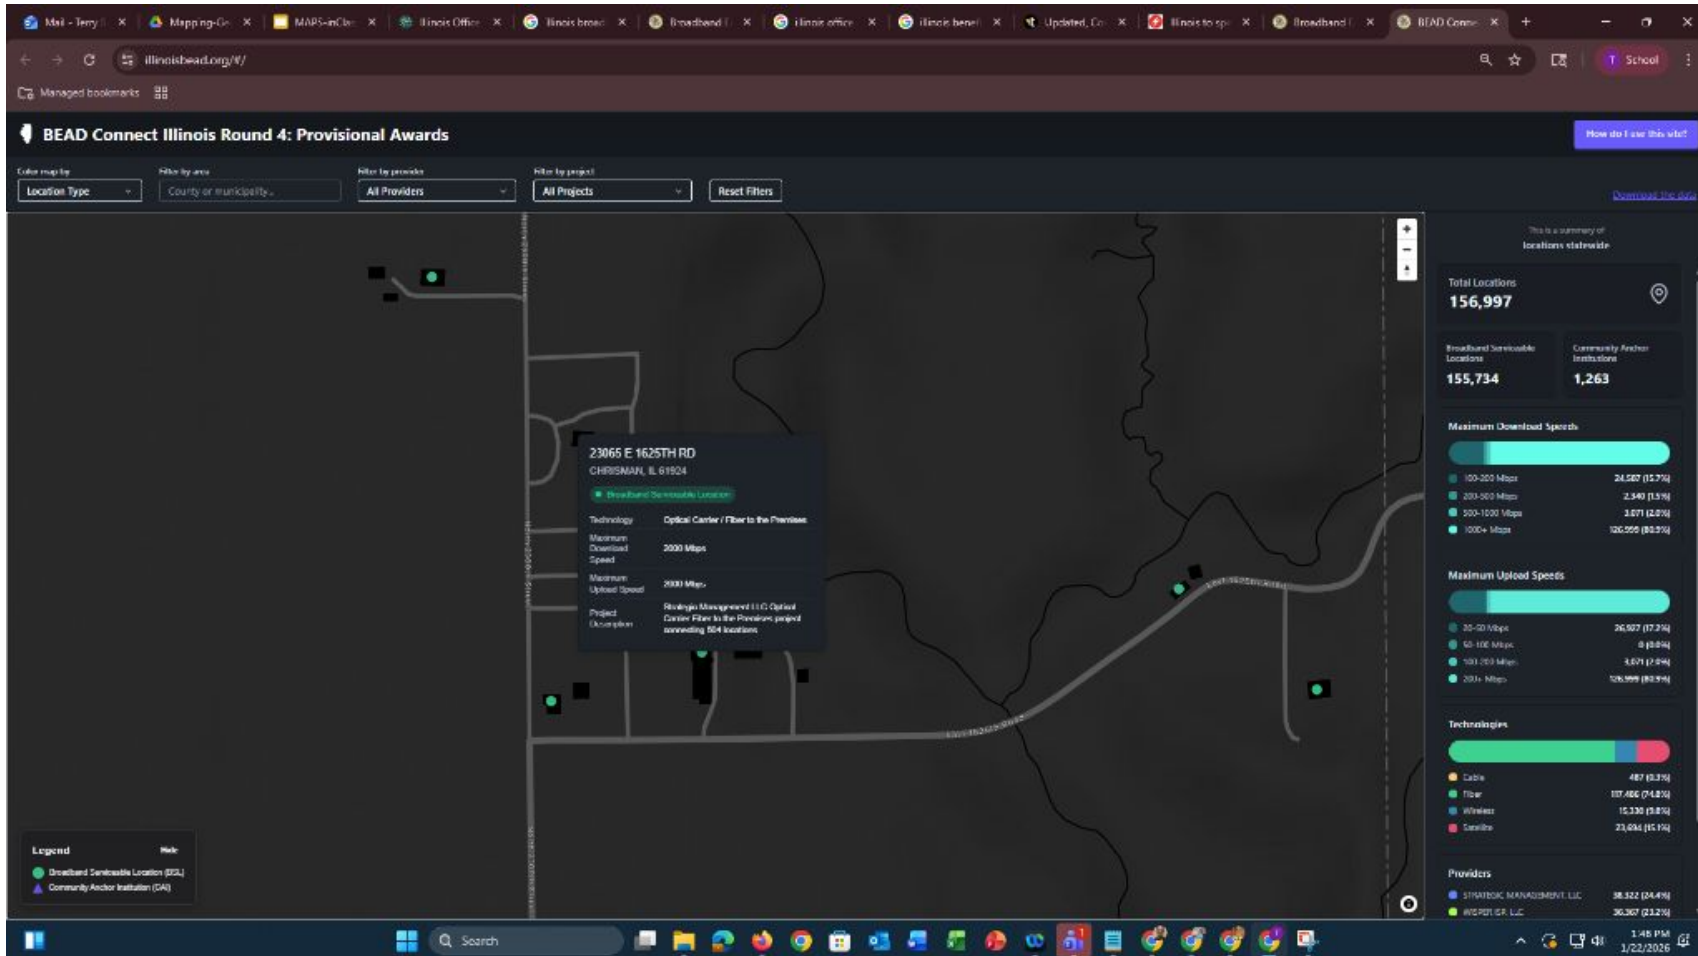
Mail - Terry | Mapping-Ge | MAPS-inCle | Illinois Office | Illinois broad | Broadband | illinois office | illinois benef | Updated, Co | Illinois to sp | Broadband | BEAD Conne

illinoisbead.org/#/

School

Managed bookmarks

BEAD Connect Illinois Round 4: Provisional Awards

How do I use this site?

Color map by
Location Type

Filter by area
County or municipality...

Filter by provider
All Providers

Filter by project
All Projects

Reset Filters

Download the data

23065 E 1625TH RD
CHRISMAN, IL 61924

Broadband Serviceable Location

| Technology | Optical Carrier / Fiber to the Premises |
|---|---|
| Maximum Download Speed | 2000 Mbps |
| Maximum Upload Speed | 2000 Mbps |
| Project Description | Strategic Management LLC Optical Carrier Fiber to the Premises project connecting 504 locations |

Legend
Hide
Broadband Serviceable Location (BSL)
Community Anchor Institution (CAI)

This is a summary of locations statewide

Total Locations
156,997

Broadband Serviceable Locations
155,734

Community Anchor Institutions
1,263

Maximum Download Speeds
100-200 Mbps 24,587 (15.7%)
200-500 Mbps 2,340 (1.5%)
500-1000 Mbps 3,071 (2.0%)
1000+ Mbps 126,999 (80.9%)

Maximum Upload Speeds
20-50 Mbps 26,927 (17.2%)
50-100 Mbps 0 (0.0%)
100-200 Mbps 3,071 (2.0%)
200+ Mbps 126,999 (80.9%)

Technologies
Cable 487 (0.3%)
Fiber 117,466 (74.8%)
Wireless 15,330 (9.8%)
Satellite 23,694 (15.1%)

Providers
STRATEGIC MANAGEMENT LLC 38,322 (24.4%)
WISPER ISP, LLC 36,367 (23.2%)

Search

1:46 PM
1/22/2026